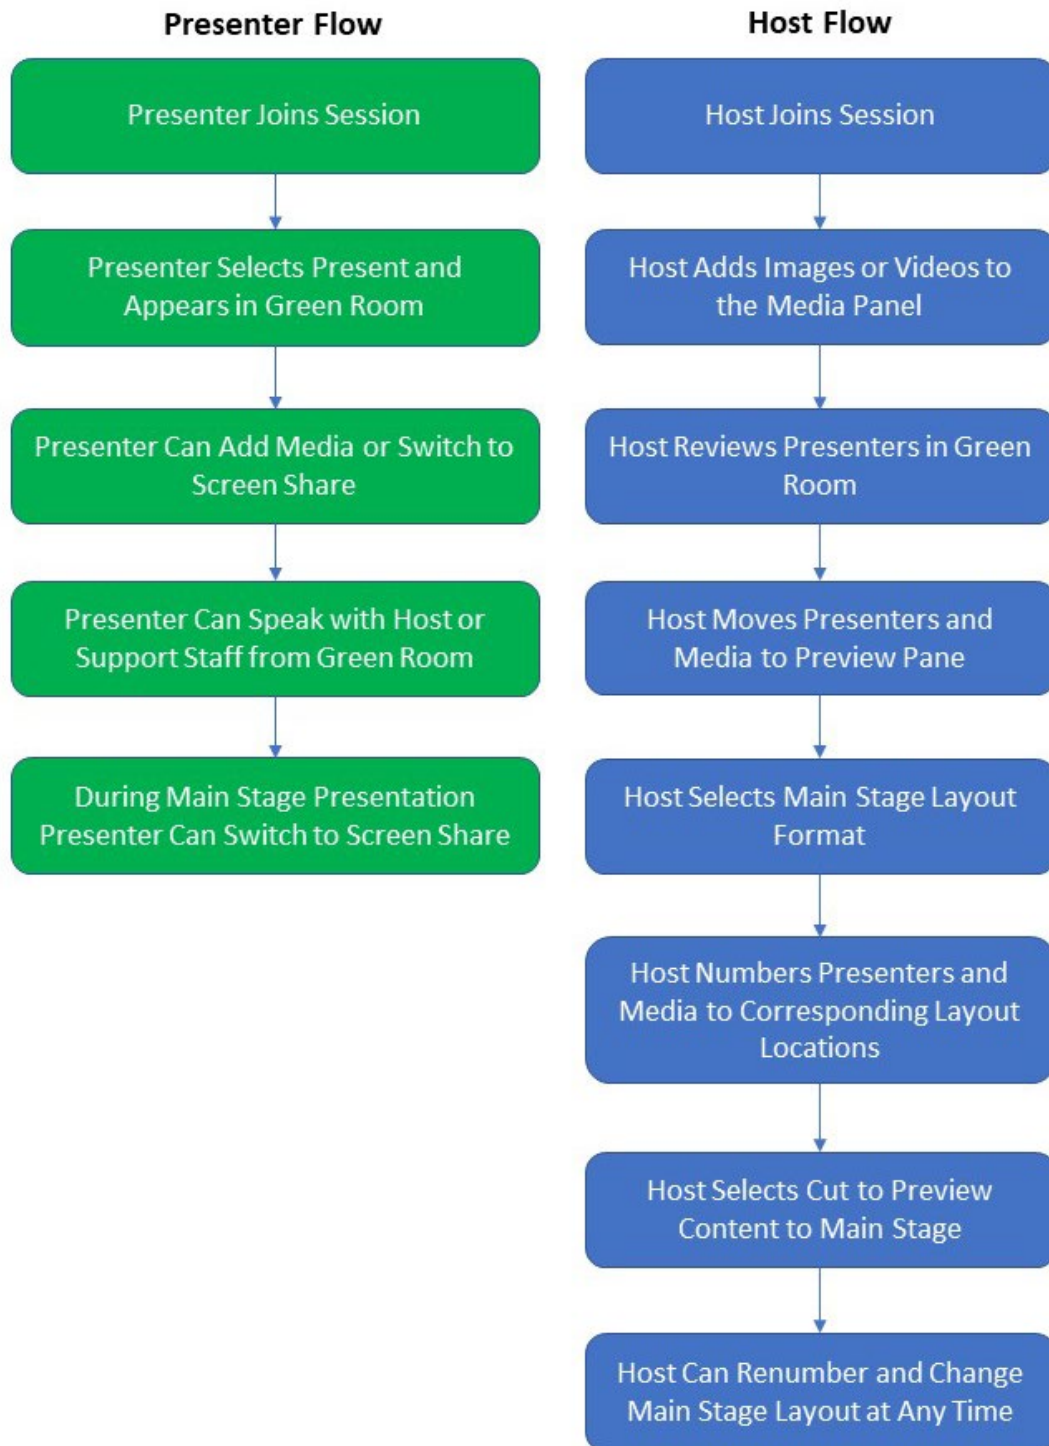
Presenter Flow

Presenter Joins Session

Presenter Selects Present and Appears in Green Room

Presenter Can Add Media or Switch to Screen Share

Presenter Can Speak with Host or Support Staff from Green Room

During Main Stage Presentation Presenter Can Switch to Screen Share

Host Flow

Host Joins Session

Host Adds Images or Videos to the Media Panel

Host Reviews Presenters in Green Room

Host Moves Presenters and Media to Preview Pane

Host Selects Main Stage Layout Format

Host Numbers Presenters and Media to Corresponding Layout Locations

Host Selects Cut to Preview Content to Main Stage

Host Can Renumber and Change Main Stage Layout at Any Time